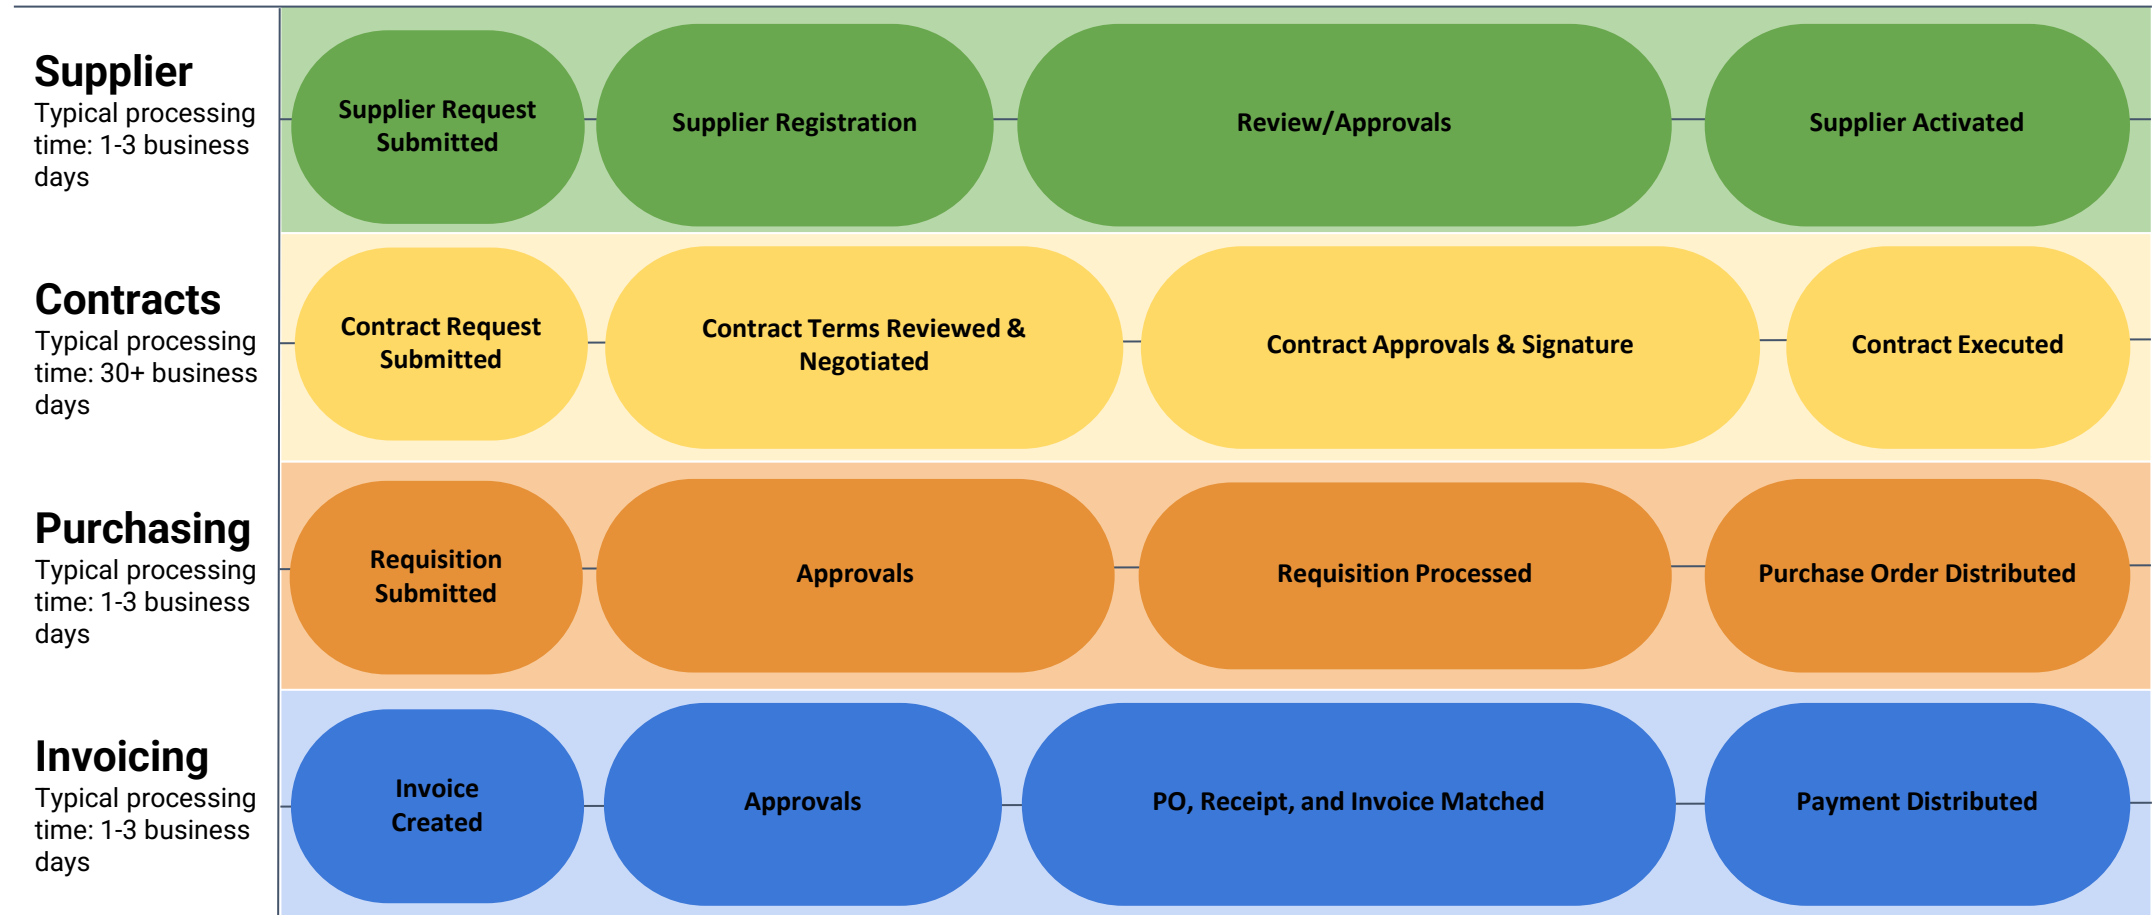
Supplier
Typical processing time: 1-3 business days

Supplier Request Submitted

Supplier Registration

Review/Approvals

Supplier Activated

Contracts
Typical processing time: 30+ business days

Contract Request Submitted

Contract Terms Reviewed & Negotiated

Contract Approvals & Signature

Contract Executed

Purchasing
Typical processing time: 1-3 business days

Requisition Submitted

Approvals

Requisition Processed

Purchase Order Distributed

Invoicing
Typical processing time: 1-3 business days

Invoice Created

Approvals

PO, Receipt, and Invoice Matched

Payment Distributed